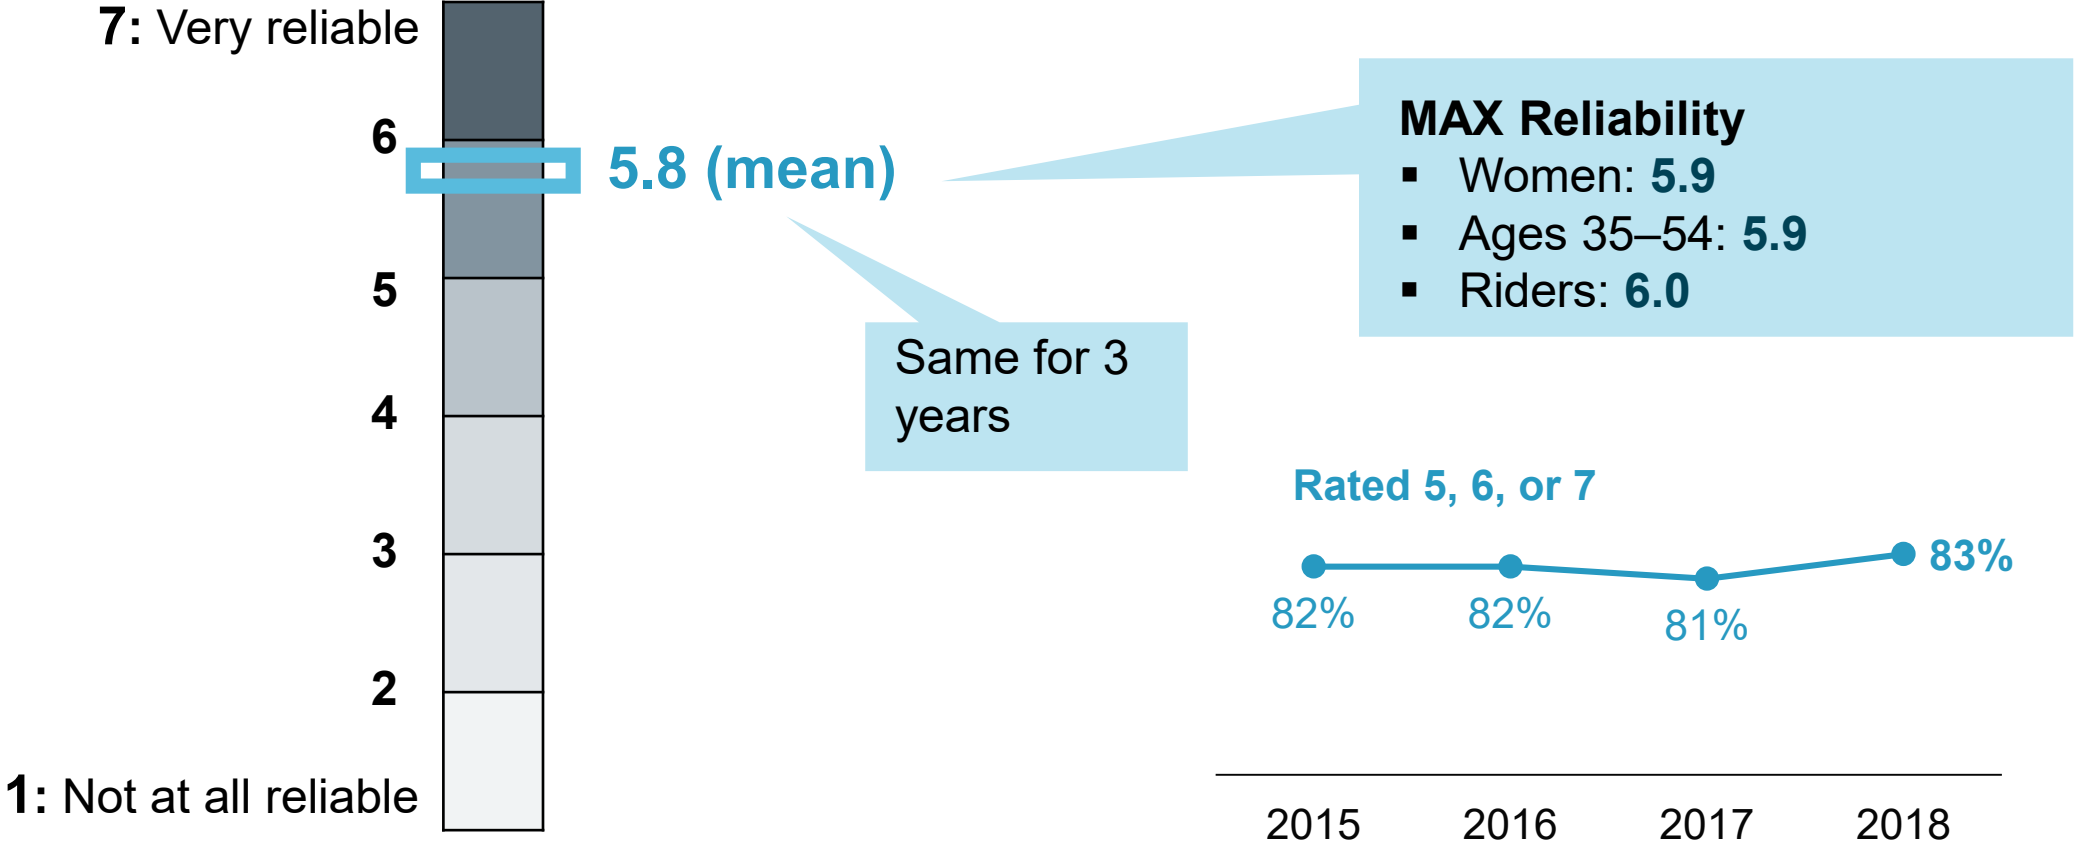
7: Very reliable

6

5.8 (mean)

5

4

3

2

1: Not at all reliable

MAX Reliability
▪ Women: 5.9
▪ Ages 35–54: 5.9
▪ Riders: 6.0

Same for 3 years

Rated 5, 6, or 7

82%
82%
81%
83%

2015
2016
2017
2018